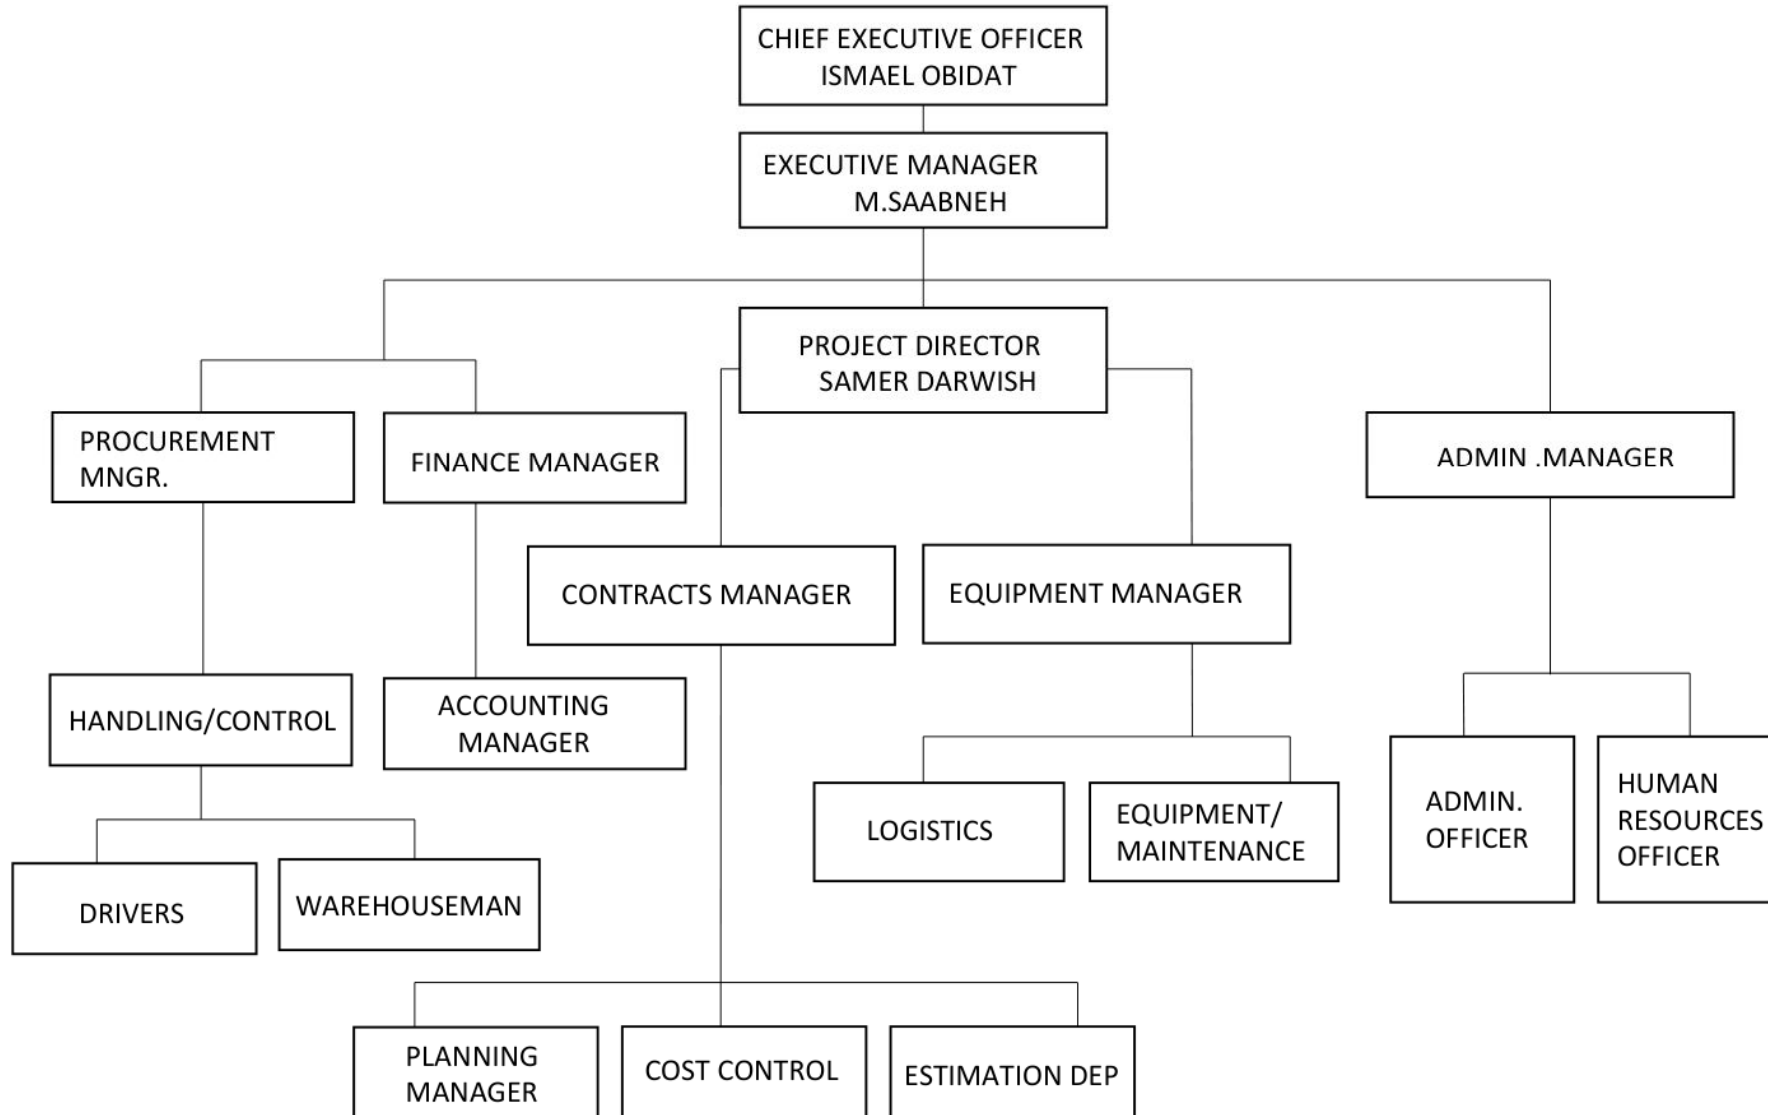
CHIEF EXECUTIVE OFFICER
ISMAEL OBIDAT

EXECUTIVE MANAGER
M.SAABNEH

PROJECT DIRECTOR
SAMER DARWISH

PROCUREMENT MNGR.

FINANCE MANAGER

ADMIN .MANAGER

CONTRACTS MANAGER

EQUIPMENT MANAGER

HANDLING/CONTROL

ACCOUNTING MANAGER

LOGISTICS

EQUIPMENT/ MAINTENANCE

ADMIN. OFFICER

HUMAN RESOURCES OFFICER

DRIVERS

WAREHOUSEMAN

PLANNING MANAGER

COST CONTROL

ESTIMATION DEP